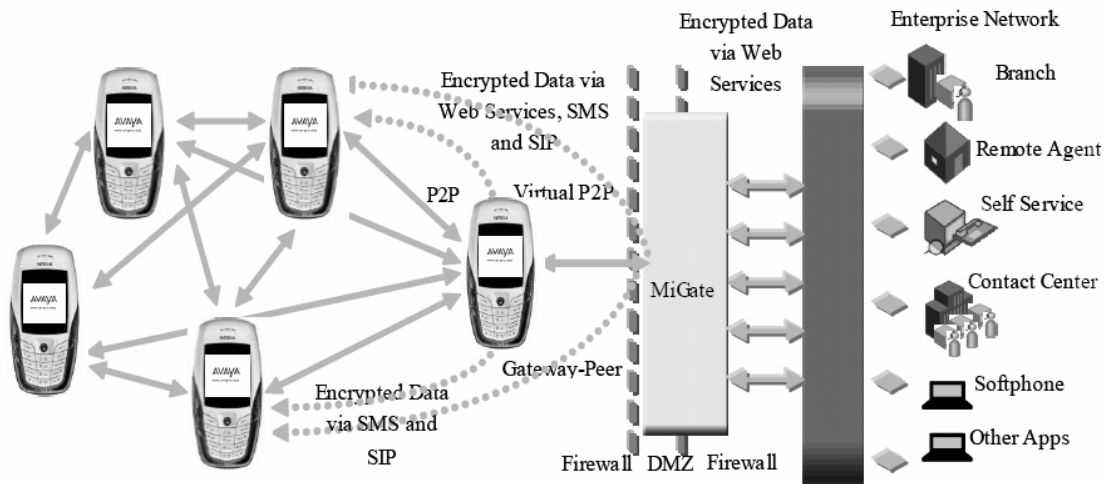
Encrypted Data via Web Services

Enterprise Network

Encrypted Data via Web Services, SMS and SIP

AVAYA

AVAYA

AVAYA

AVAYA

AVAYA

P2P

Virtual P2P

MiGate

Gateway-Peer

Encrypted Data via SMS and SIP

Branch

Remote Agent

Self Service

Contact Center

Softphone

Other Apps

Firewall DMZ Firewall